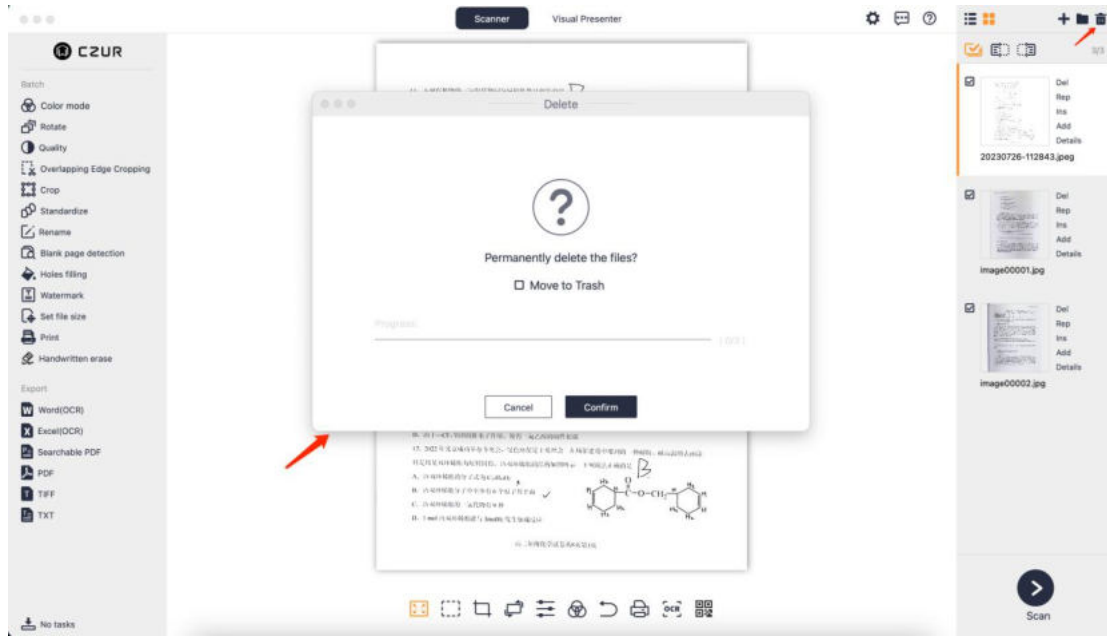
Scanner
Visual Presenter

CZUR

Batch
Color mode
Rotate
Quality
Overlapping Edge Cropping
Crop
Standardize
Rename
Blank page detection
Holes filling
Watermark
Set file size
Print
Handwritten erase

Export
Word(OCR)
Excel(OCR)
Searchable PDF
PDF
TIFF
TXT

No tasks

Delete

Permanently delete the files?
Move to Trash

Progress
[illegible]

Cancel
Confirm

Del
Rep
Ins
Add
Details
20230726-112843.jpeg

Del
Rep
Ins
Add
Details
image00001.jpg

Del
Rep
Ins
Add
Details
image00002.jpg

Scan